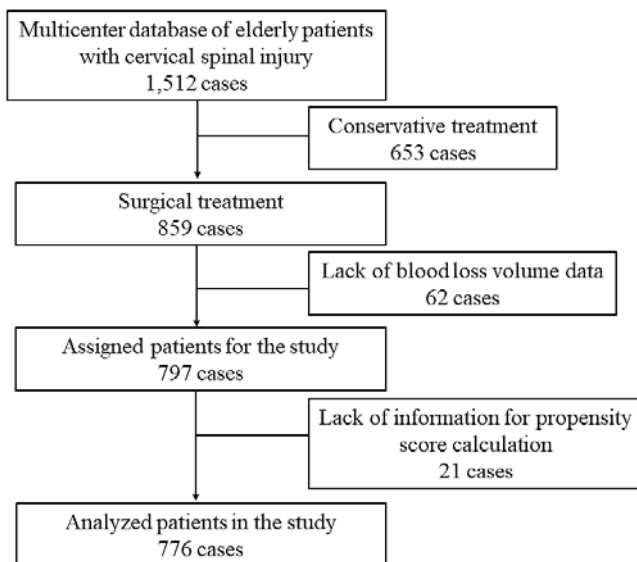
Multicenter database of elderly patients with cervical spinal injury
1,512 cases

Conservative treatment
653 cases

Surgical treatment
859 cases

Lack of blood loss volume data
62 cases

Assigned patients for the study
797 cases

Lack of information for propensity score calculation
21 cases

Analyzed patients in the study
776 cases